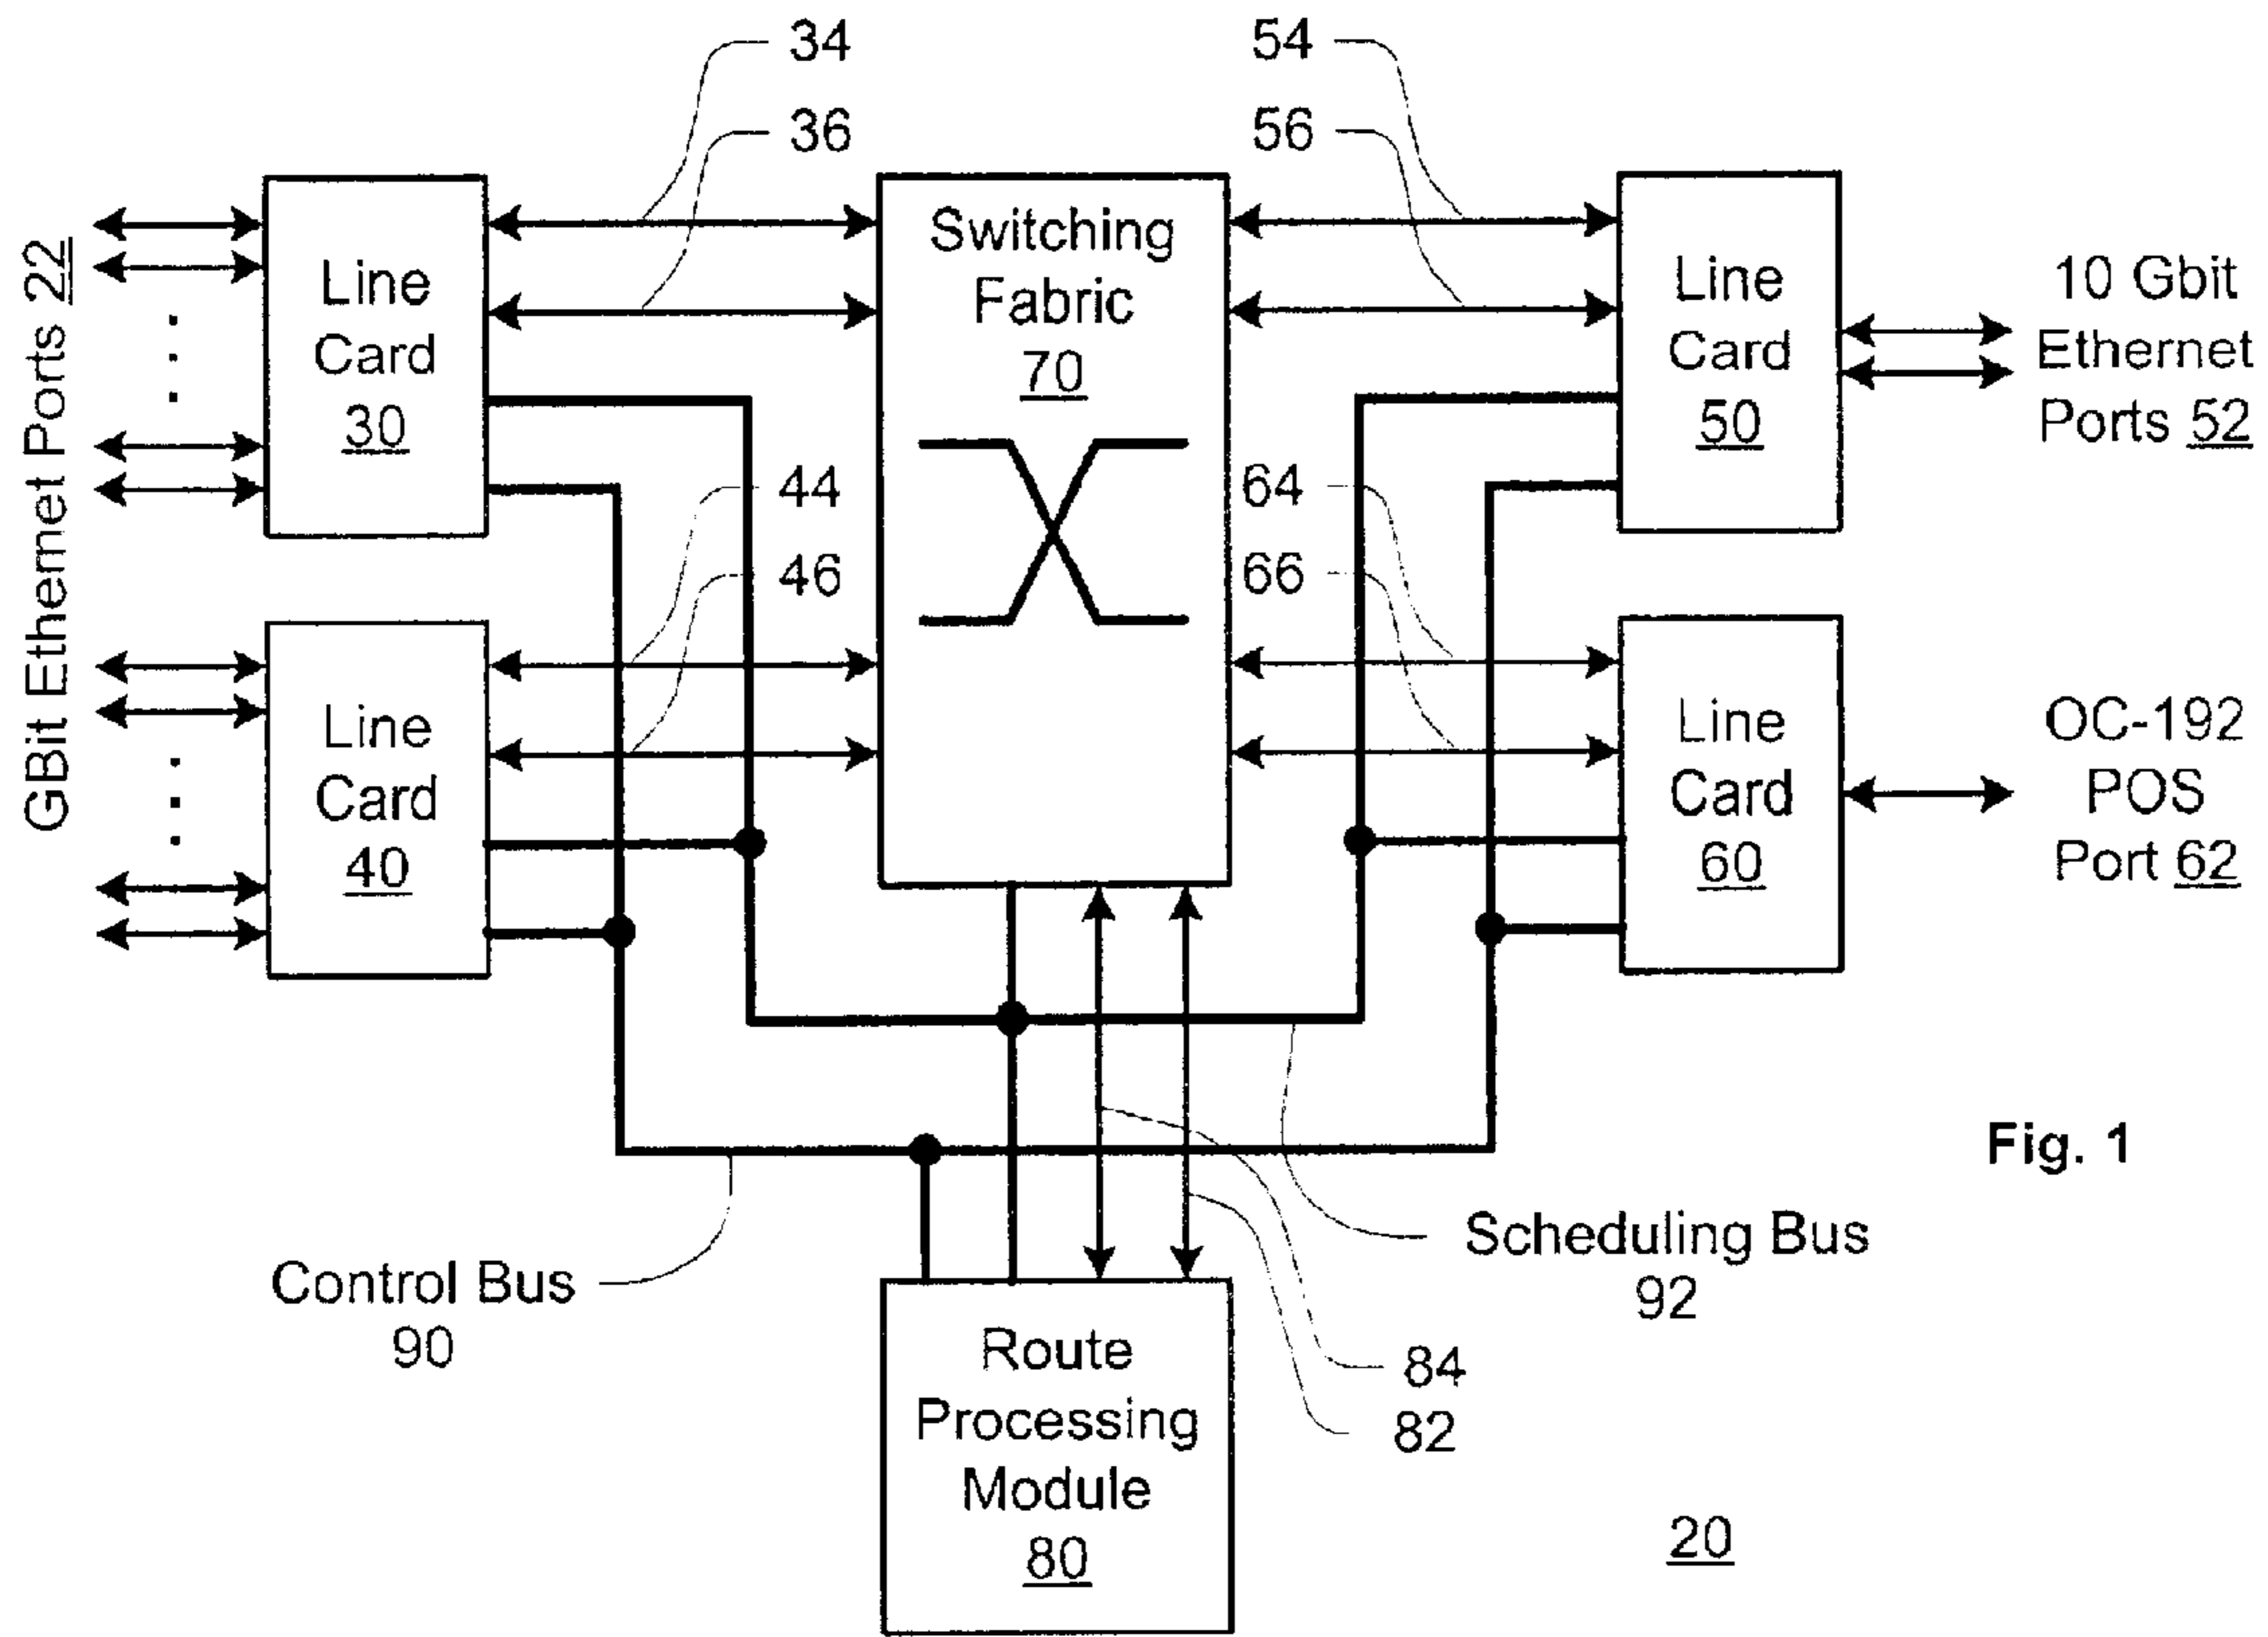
34
36
54
56

GBit Ethernet Ports 22

Line Card 30

Switching Fabric 70

Line Card 50

10 Gbit Ethernet Ports 52

44
46
64
66

Line Card 40

Line Card 60

OC-192 POS Port 62

Fig. 1

Control Bus 90

Scheduling Bus 92

84
82

Route Processing Module 80

20